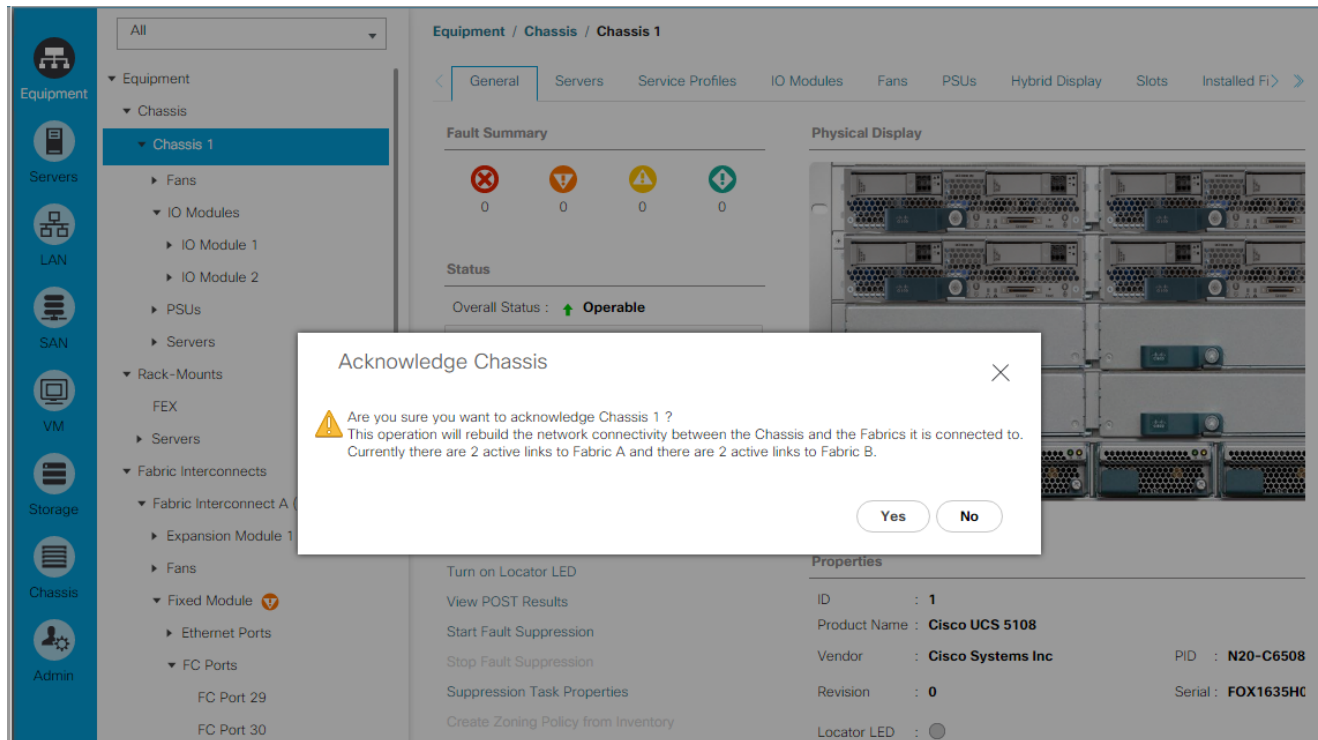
Equipment

Servers

LAN

SAN

VM

Storage

Chassis

Admin

All

Equipment
Chassis
Chassis 1
Fans
IO Modules
IO Module 1
IO Module 2
PSUs
Servers
Rack-Mounts
FEX
Servers
Fabric Interconnects
Fabric Interconnect A (
Expansion Module 1
Fans
Fixed Module
Ethernet Ports
FC Ports
FC Port 29
FC Port 30

Equipment / Chassis / Chassis 1

General | Servers | Service Profiles | IO Modules | Fans | PSUs | Hybrid Display | Slots | Installed Fi

Fault Summary

0 0 0 0

Status

Overall Status : Operable

Physical Display

Acknowledge Chassis

Are you sure you want to acknowledge Chassis 1 ?
This operation will rebuild the network connectivity between the Chassis and the Fabrics it is connected to.
Currently there are 2 active links to Fabric A and there are 2 active links to Fabric B.

Yes No

Turn on Locator LED
View POST Results
Start Fault Suppression
Stop Fault Suppression
Suppression Task Properties
Create Zoning Policy from Inventory

Properties

ID : 1
Product Name : Cisco UCS 5108
Vendor : Cisco Systems Inc
PID : N20-C6508
Revision : 0
Serial : FOX1635H0
Locator LED :